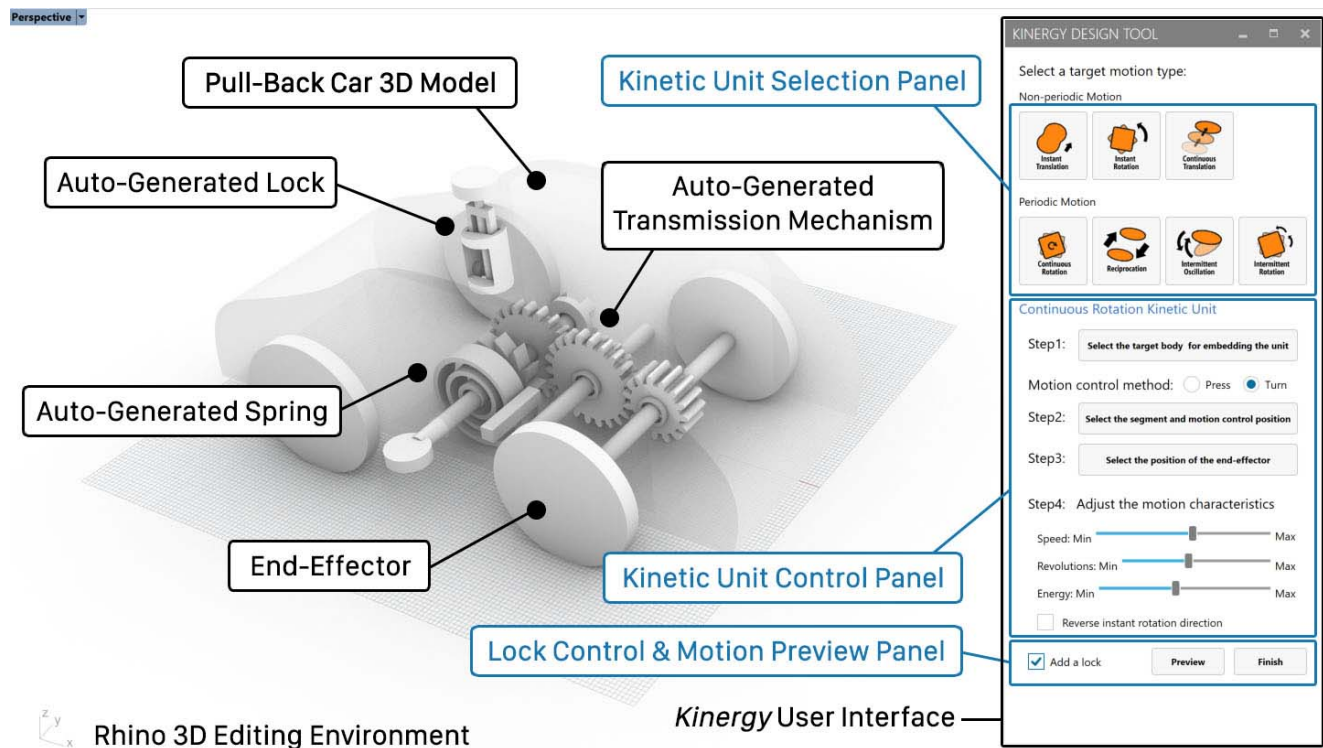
Perspective

Pull-Back Car 3D Model

Auto-Generated Lock

Auto-Generated Transmission Mechanism

Auto-Generated Spring

End-Effector

z y x

Rhino 3D Editing Environment

Kinetic Unit Selection Panel

Kinetic Unit Control Panel

Lock Control & Motion Preview Panel

Kinergy User Interface

KINERGY DESIGN TOOL

Select a target motion type:

Non-periodic Motion

Instant Translation

Instant Rotation

Continuous Translation

Periodic Motion

Continuous Rotation

Reciprocation

Intermittent Oscillation

Intermittent Rotation

Continuous Rotation Kinetic Unit

Step1: Select the target body for embedding the unit

Motion control method: Press Turn

Step2: Select the segment and motion control position

Step3: Select the position of the end-effector

Step4: Adjust the motion characteristics

Speed: Min Max

Revolutions: Min Max

Energy: Min Max

Reverse instant rotation direction

Add a lock

Preview

Finish